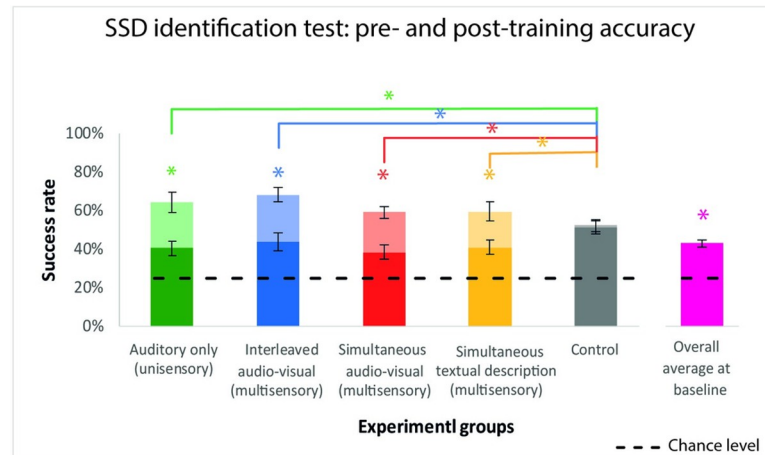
SSD identification test: pre- and post-training accuracy

Success rate

100%
80%
60%
40%
20%
0%

*
*
*
*
*
*
*
*
*

Auditory only (unisensory)
Interleaved audio-visual (multisensory)
Simultaneous audio-visual (multisensory)
Simultaneous textual description (multisensory)
Control
Overall average at baseline

Experimentl groups

Chance level